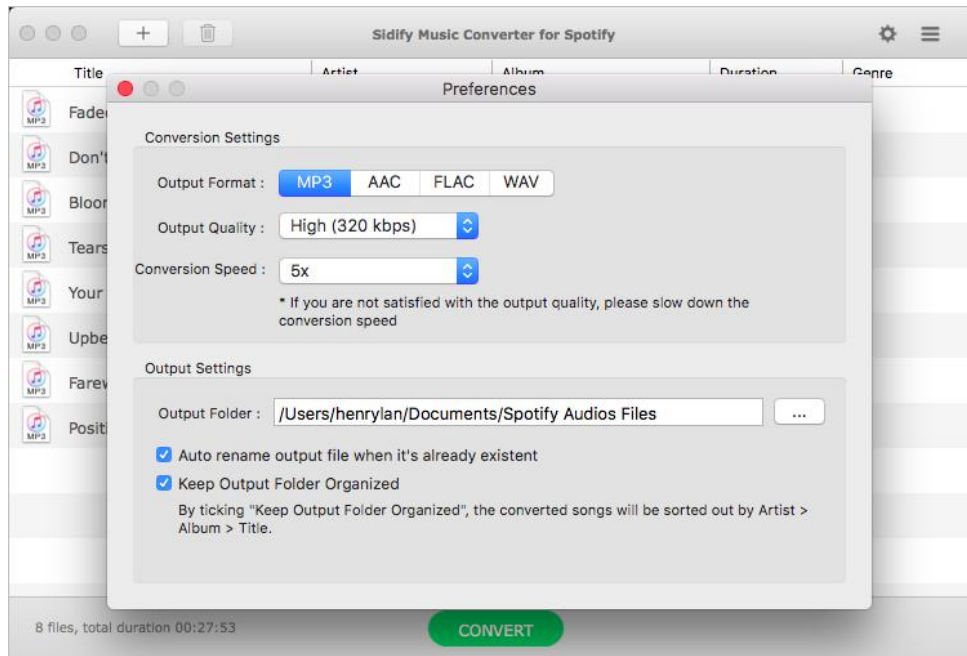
+

Sidify Music Converter for Spotify

Title

Artist

Album

Duration

Genre

MP3 Fade

MP3 Don't

MP3 Bloor

MP3 Tears

MP3 Your

MP3 Upbe

MP3 Farev

MP3 Positi

Preferences

Conversion Settings

Output Format : MP3 AAC FLAC WAV

Output Quality : High (320 kbps)

Conversion Speed : 5x

* If you are not satisfied with the output quality, please slow down the conversion speed

Output Settings

Output Folder : /Users/henrylan/Documents/Spotify Audios Files ...

Auto rename output file when it's already existent

Keep Output Folder Organized

By ticking "Keep Output Folder Organized", the converted songs will be sorted out by Artist > Album > Title.

8 files, total duration 00:27:53

CONVERT